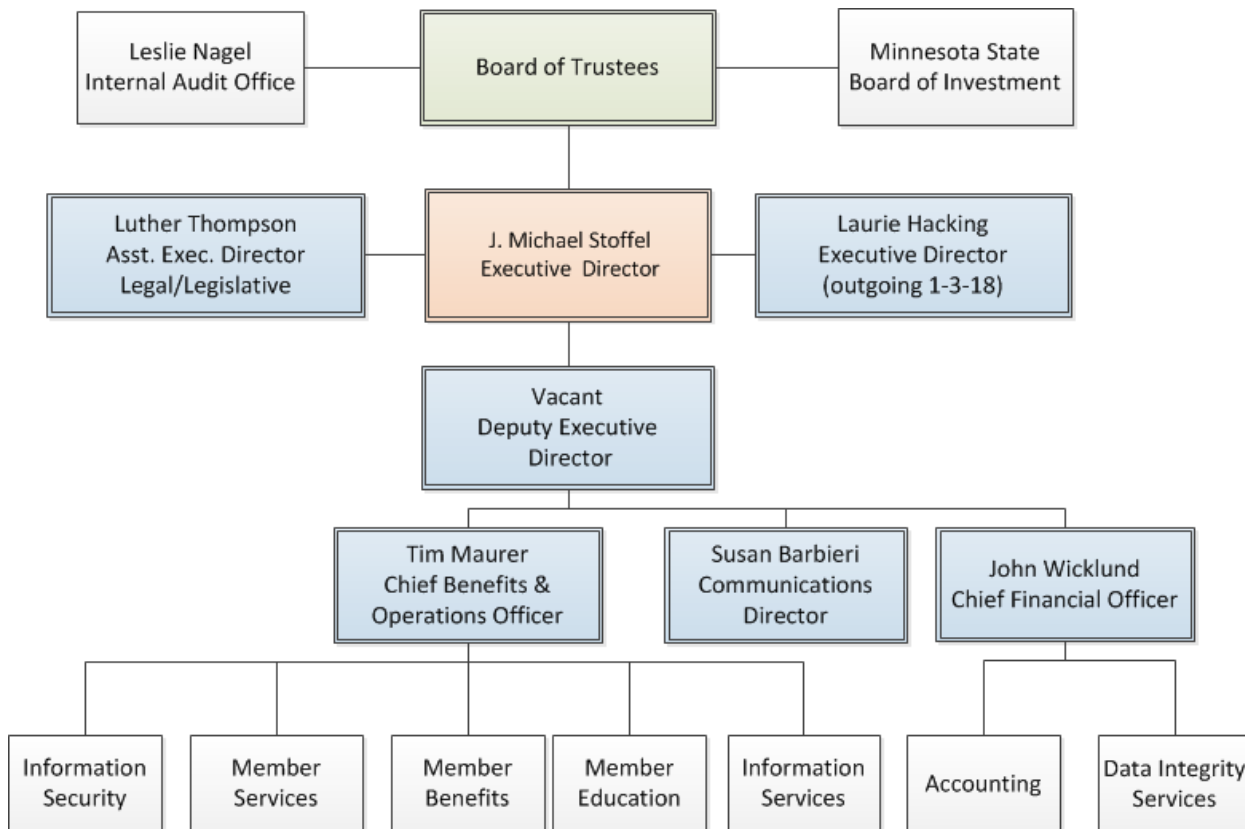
Leslie Nagel
Internal Audit Office

Board of Trustees

Minnesota State
Board of Investment

Luther Thompson
Asst. Exec. Director
Legal/Legislative

J. Michael Stoffel
Executive Director

Laurie Hacking
Executive Director
(outgoing 1-3-18)

Vacant
Deputy Executive
Director

Tim Maurer
Chief Benefits &
Operations Officer

Susan Barbieri
Communications
Director

John Wicklund
Chief Financial Officer

Information
Security

Member
Services

Member
Benefits

Member
Education

Information
Services

Accounting

Data Integrity
Services